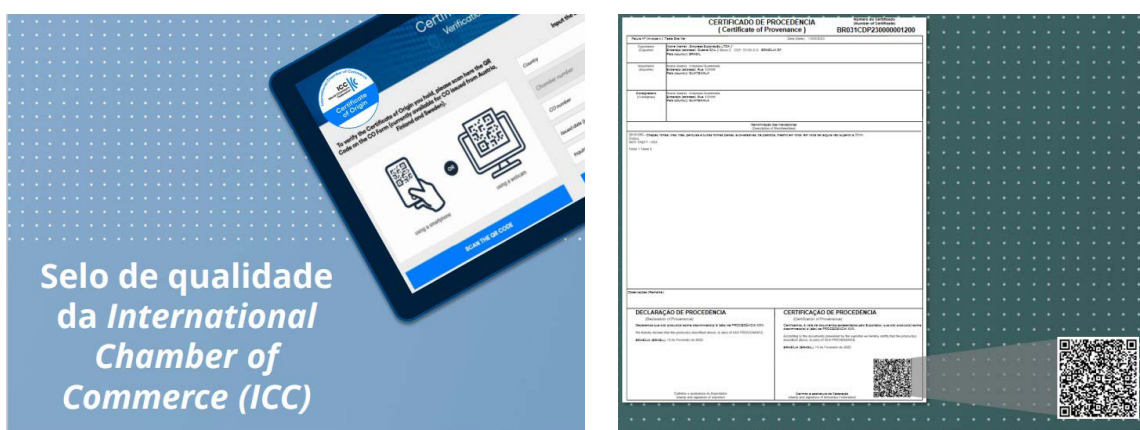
Certif
Verificatio
Input the
ICC
Certificate of Origin
To verify the Certificate of Origin you hold, please scan here the QR Code on the CO Form (currently available for CO issued from Austria, Finland and Sweden).
OR
using a smartphone
using a webcam
SCAN THE QR CODE
Country
Chamber number
CO number
Issued date
Selo de qualidade da *International Chamber of Commerce (ICC)*

CERTIFICADO DE PROCEDENCIA
( Certificate of Provenance )
Número do Certificado
Number of Certificate
BR031CDP230000001200
Exportador (Exporter)
Importador (Importer)
Consignatário (Consignee)
Denominação das mercadorias (Description of Merchandises)
Observações (Remarks)
DECLARAÇÃO DE PROCEDENCIA
(Declaration of Provenance)
CERTIFICAÇÃO DE PROCEDENCIA
(Certification of Provenance)
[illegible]